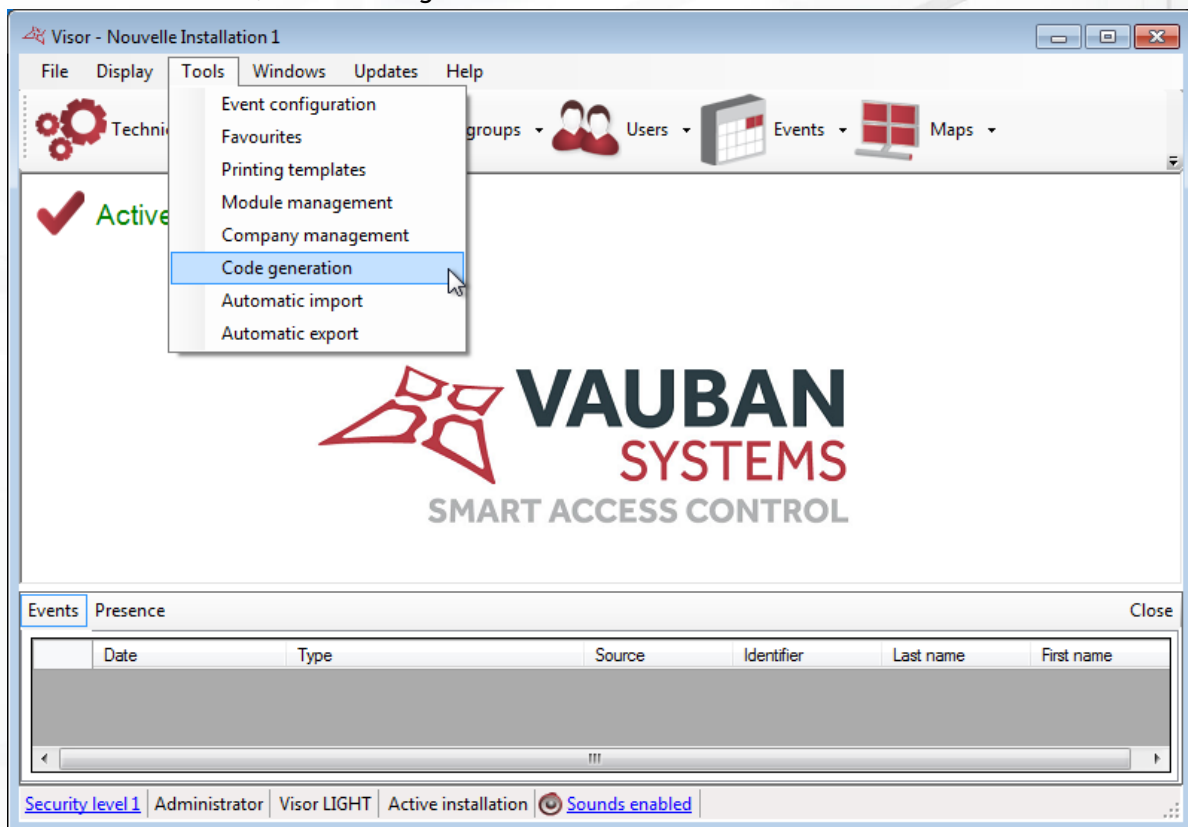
Visor - Nouvelle Installation 1

File Display Tools Windows Updates Help

Techni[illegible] groups Users Events Maps

Event configuration
Favourites
Printing templates
Module management
Company management
Code generation
Automatic import
Automatic export

Active

VAUBAN
SYSTEMS
SMART ACCESS CONTROL

Events Presence Close

| | Date | Type | Source | Identifier | Last name | First name |
|---|---|---|---|---|---|---|

Security level 1 | Administrator | Visor LIGHT | Active installation | Sounds enabled